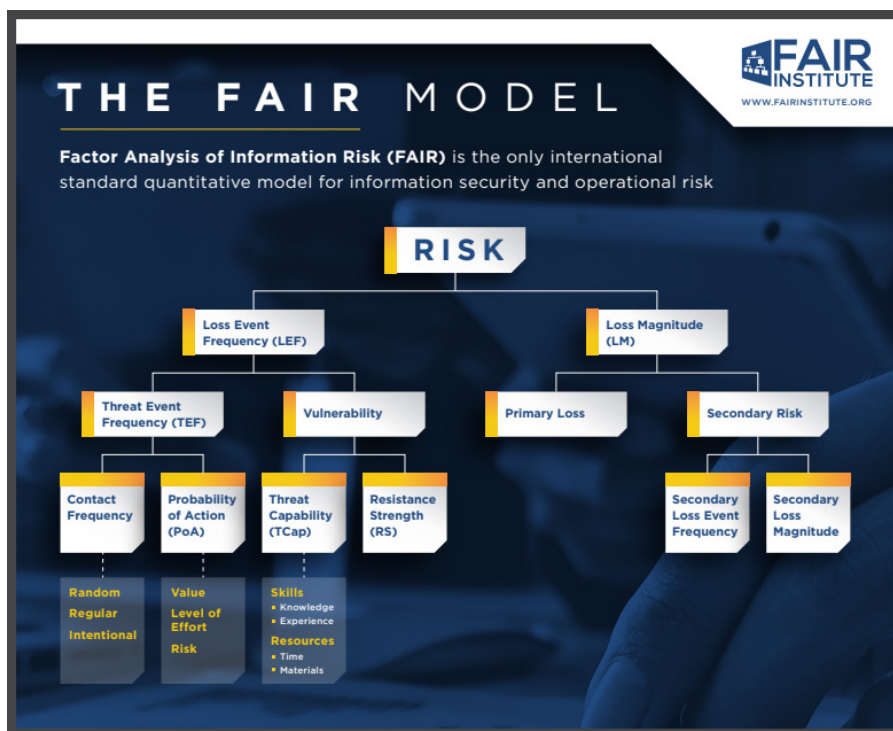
THE FAIR MODEL

FAIR INSTITUTE
WWW.FAIRINSTITUTE.ORG

**Factor Analysis of Information Risk (FAIR)** is the only international standard quantitative model for information security and operational risk

RISK

Loss Event Frequency (LEF)

Loss Magnitude (LM)

Threat Event Frequency (TEF)

Vulnerability

Primary Loss

Secondary Risk

Contact Frequency

Random
Regular
Intentional

Probability of Action (PoA)

Value
Level of Effort
Risk

Threat Capability (TCap)

Skills
- Knowledge
- Experience
Resources
- Time
- Materials

Resistance Strength (RS)

Secondary Loss Event Frequency

Secondary Loss Magnitude